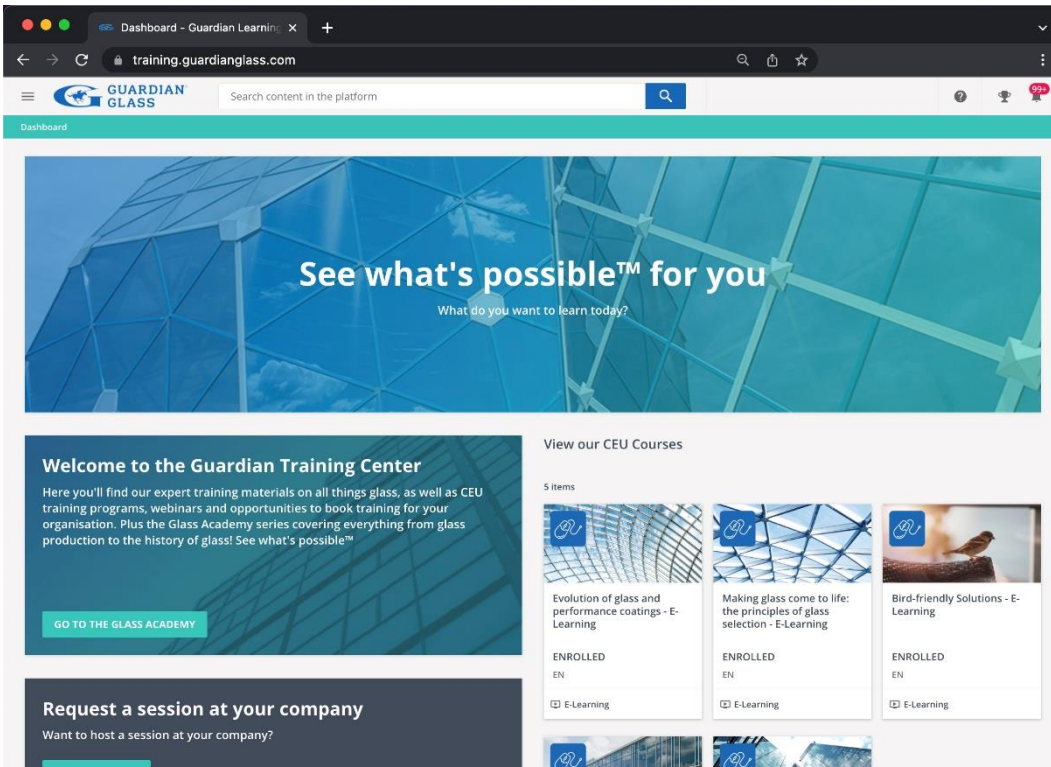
Dashboard - Guardian Learning ×
training.guardianglass.com
GUARDIAN GLASS
Search content in the platform
99+
Dashboard

See what's possible™ for you
What do you want to learn today?

Welcome to the Guardian Training Center
Here you'll find our expert training materials on all things glass, as well as CEU training programs, webinars and opportunities to book training for your organisation. Plus the Glass Academy series covering everything from glass production to the history of glass! See what's possible™

GO TO THE GLASS ACADEMY

View our CEU Courses

5 items

Evolution of glass and performance coatings - E-Learning
ENROLLED
EN
E-Learning

Making glass come to life: the principles of glass selection - E-Learning
ENROLLED
EN
E-Learning

Bird-friendly Solutions - E-Learning
ENROLLED
EN
E-Learning

Request a session at your company
Want to host a session at your company?